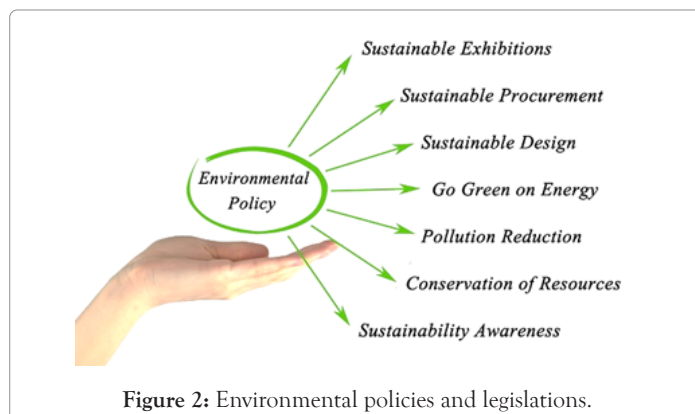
Environmental Policy

Sustainable Exhibitions

Sustainable Procurement

Sustainable Design

Go Green on Energy

Pollution Reduction

Conservation of Resources

Sustainability Awareness

**Figure 2:** Environmental policies and legislations.